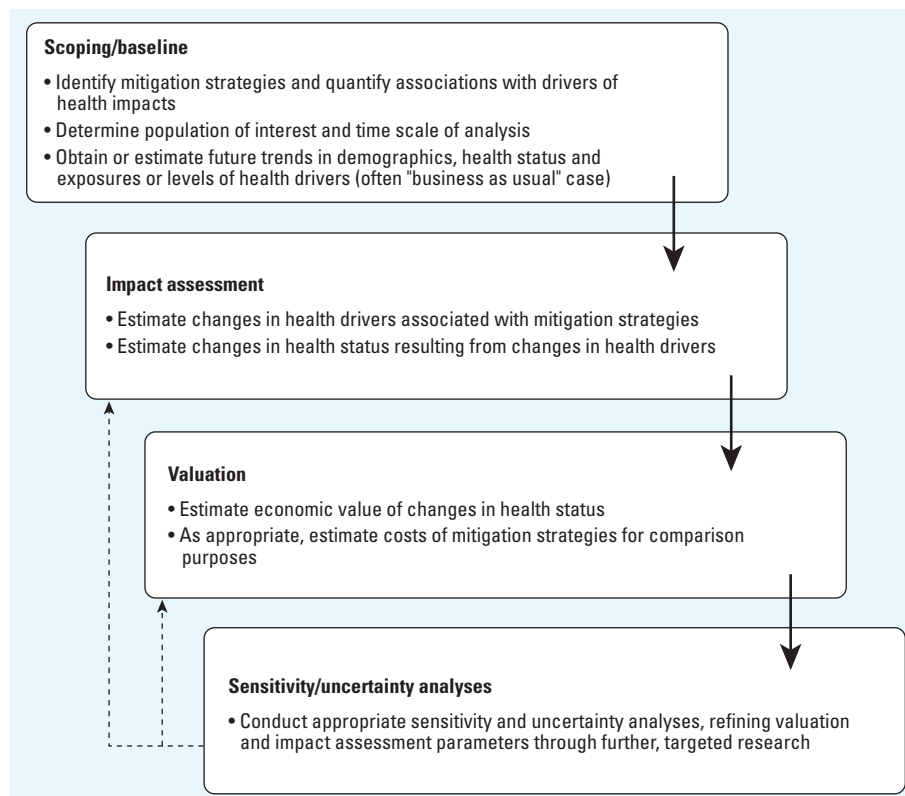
Scoping/baseline

• Identify mitigation strategies and quantify associations with drivers of health impacts
• Determine population of interest and time scale of analysis
• Obtain or estimate future trends in demographics, health status and exposures or levels of health drivers (often "business as usual" case)

Impact assessment

• Estimate changes in health drivers associated with mitigation strategies
• Estimate changes in health status resulting from changes in health drivers

Valuation

• Estimate economic value of changes in health status
• As appropriate, estimate costs of mitigation strategies for comparison purposes

Sensitivity/uncertainty analyses

• Conduct appropriate sensitivity and uncertainty analyses, refining valuation and impact assessment parameters through further, targeted research